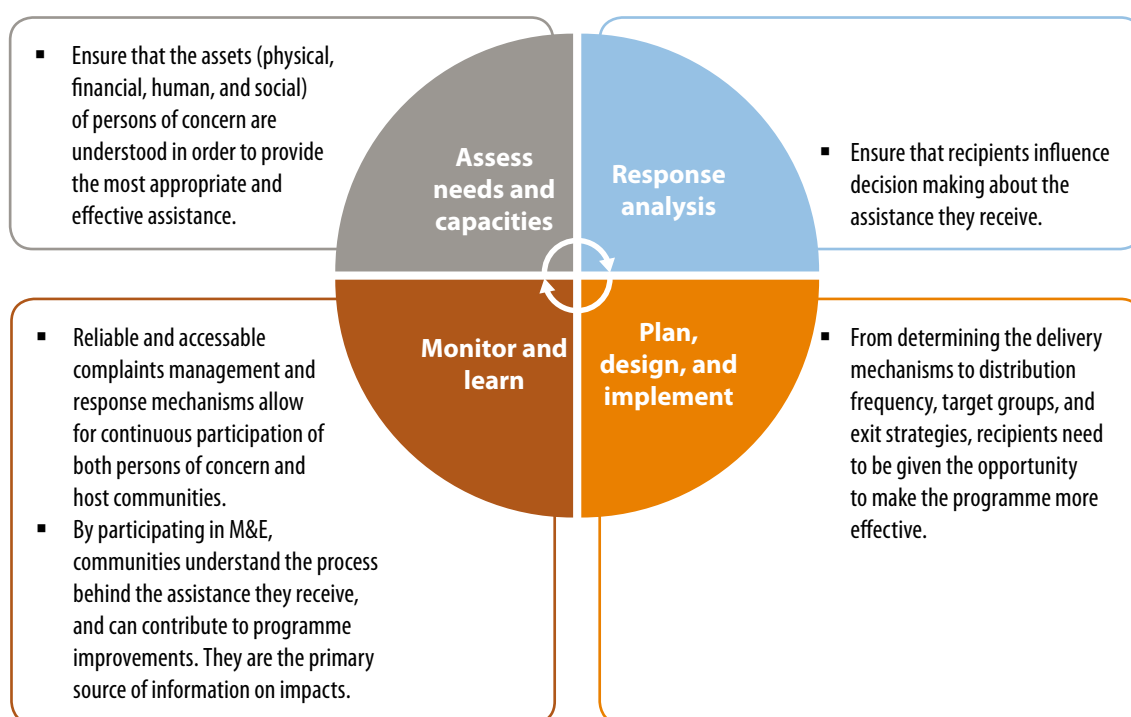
- Ensure that the assets (physical, financial, human, and social) of persons of concern are understood in order to provide the most appropriate and effective assistance.

Assess needs and capacities

Response analysis

- Ensure that recipients influence decision making about the assistance they receive.

- Reliable and accessable complaints management and response mechanisms allow for continuous participation of both persons of concern and host communities.
- By participating in M&E, communities understand the process behind the assistance they receive, and can contribute to programme improvements. They are the primary source of information on impacts.

Monitor and learn

Plan, design, and implement

- From determining the delivery mechanisms to distribution frequency, target groups, and exit strategies, recipients need to be given the opportunity to make the programme more effective.